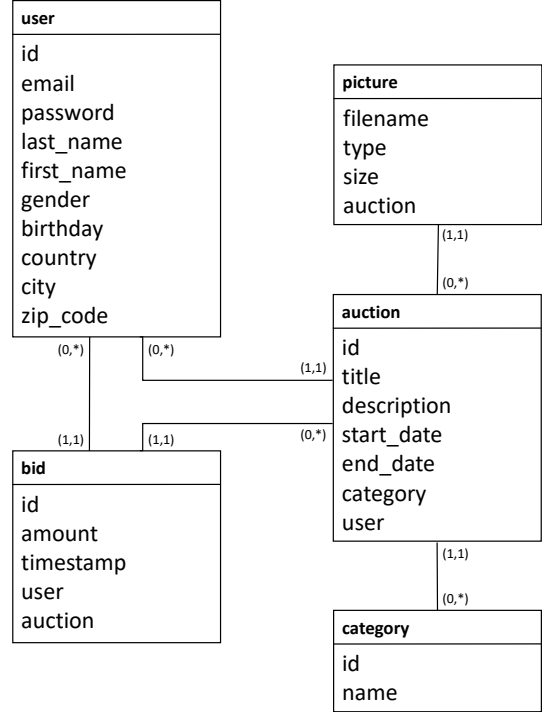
user
id
email
password
last_name
first_name
gender
birthday
country
city
zip_code

picture
filename
type
size
auction

(1,1)
(0,*)

(0,*)
(0,*)
(1,1)

auction
id
title
description
start_date
end_date
category
user

(1,1)
(1,1)
(0,*)

bid
id
amount
timestamp
user
auction

(1,1)
(0,*)

category
id
name